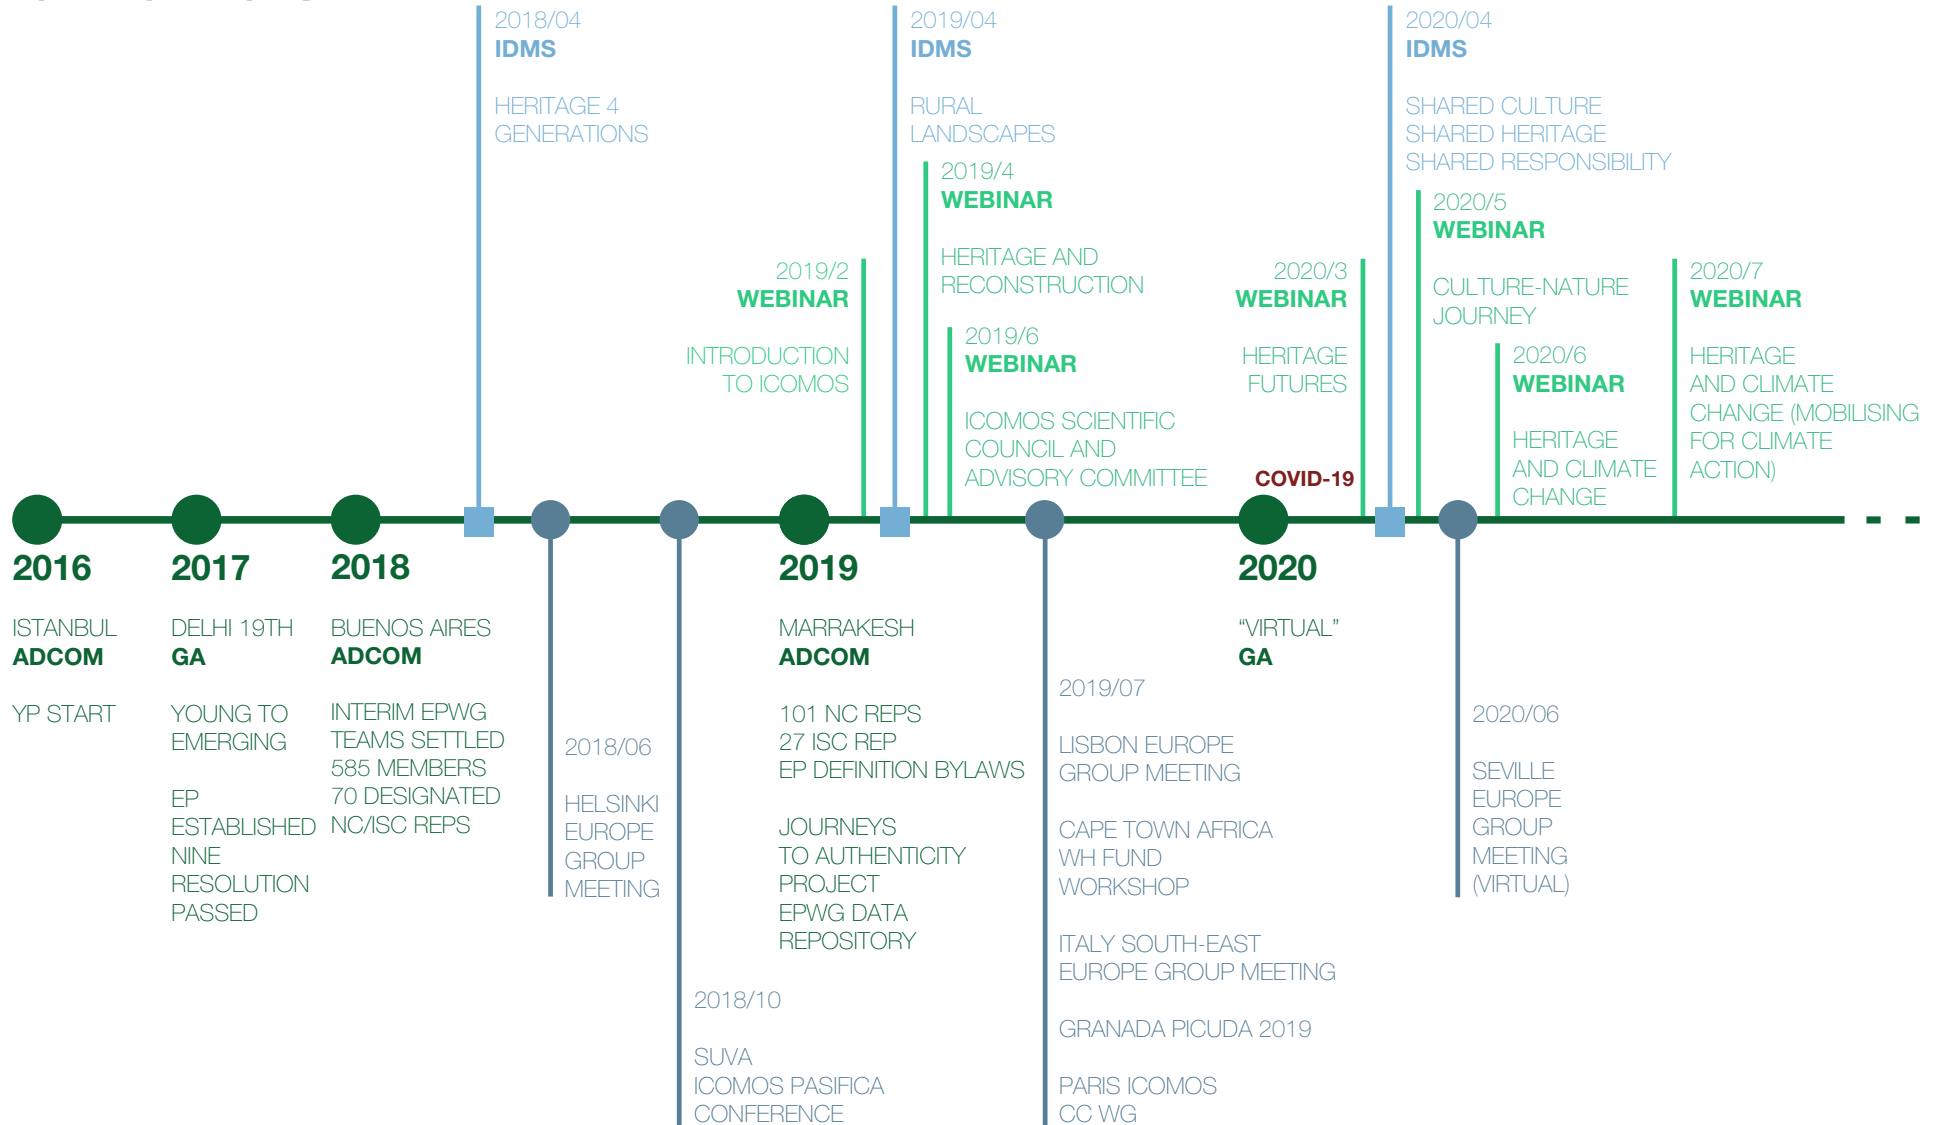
2018/04
IDMS

HERITAGE 4 GENERATIONS

2019/04
IDMS

RURAL LANDSCAPES

2020/04
IDMS

SHARED CULTURE
SHARED HERITAGE
SHARED RESPONSIBILITY

2019/2
WEBINAR

INTRODUCTION TO ICOMOS

2019/4
WEBINAR

HERITAGE AND RECONSTRUCTION

2019/6
WEBINAR

ICOMOS SCIENTIFIC COUNCIL AND ADVISORY COMMITTEE

2020/3
WEBINAR

HERITAGE FUTURES

COVID-19

2020/5
WEBINAR

CULTURE-NATURE JOURNEY

2020/6
WEBINAR

HERITAGE AND CLIMATE CHANGE

2020/7
WEBINAR

HERITAGE AND CLIMATE CHANGE (MOBILISING FOR CLIMATE ACTION)

2016

ISTANBUL
ADCOM

YP START

2017

DELHI 19TH
GA

YOUNG TO EMERGING

EP ESTABLISHED NINE RESOLUTION PASSED

2018

BUENOS AIRES
ADCOM

INTERIM EPWG TEAMS SETTLED 585 MEMBERS 70 DESIGNATED NC/ISC REPS

2018/06

HELSINKI EUROPE GROUP MEETING

2018/10

SUVA ICOMOS PASIFICA CONFERENCE

2019

MARRAKESH
ADCOM

101 NC REPS
27 ISC REP
EP DEFINITION BYLAWS

JOURNEYS TO AUTHENTICITY PROJECT
EPWG DATA REPOSITORY

2019/07

LISBON EUROPE GROUP MEETING

CAPE TOWN AFRICA WH FUND WORKSHOP

ITALY SOUTH-EAST EUROPE GROUP MEETING

GRANADA PICUDA 2019

PARIS ICOMOS CC WG

2020

“VIRTUAL”
GA

2020/06

SEVILLE EUROPE GROUP MEETING (VIRTUAL)